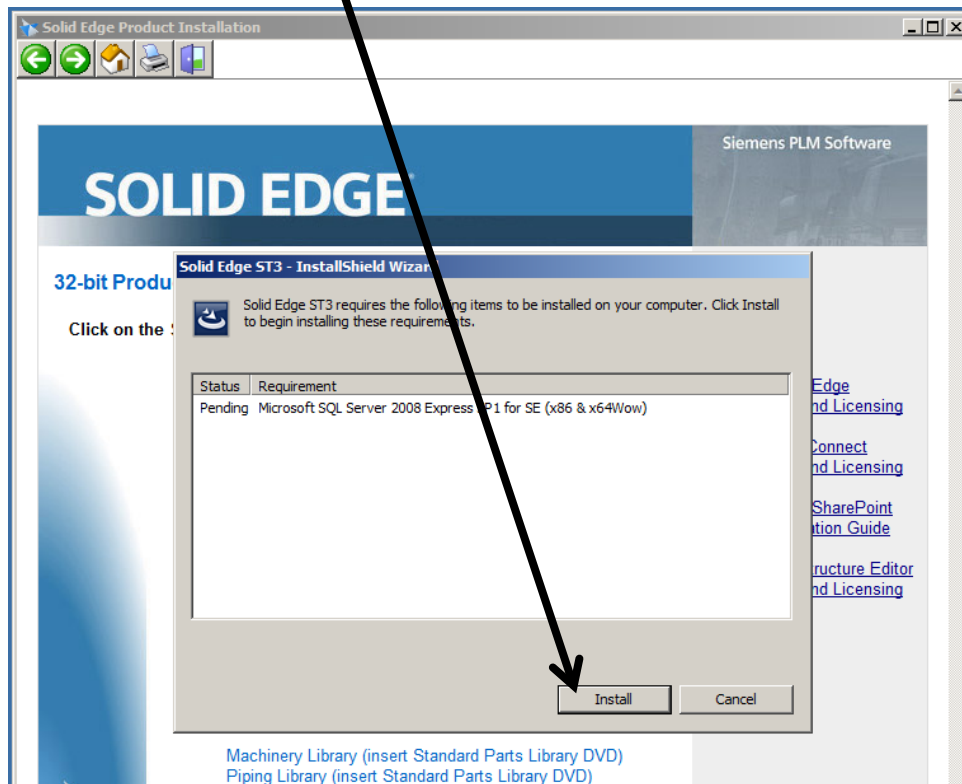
Solid Edge Product Installation

Siemens PLM Software

SOLID EDGE

32-bit Produc

Click on the

Solid Edge ST3 - InstallShield Wizar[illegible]

Solid Edge ST3 requires the following items to be installed on your computer. Click Install to begin installing these requirements.

| Status | Requirement |
|---|---|
| Pending | Microsoft SQL Server 2008 Express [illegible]1 for SE (x86 & x64Wow) |

Install

Cancel

Edge
nd Licensing

Connect
nd Licensing

SharePoint
tion Guide

ructure Editor
nd Licensing

Machinery Library (insert Standard Parts Library DVD)
Piping Library (insert Standard Parts Library DVD)